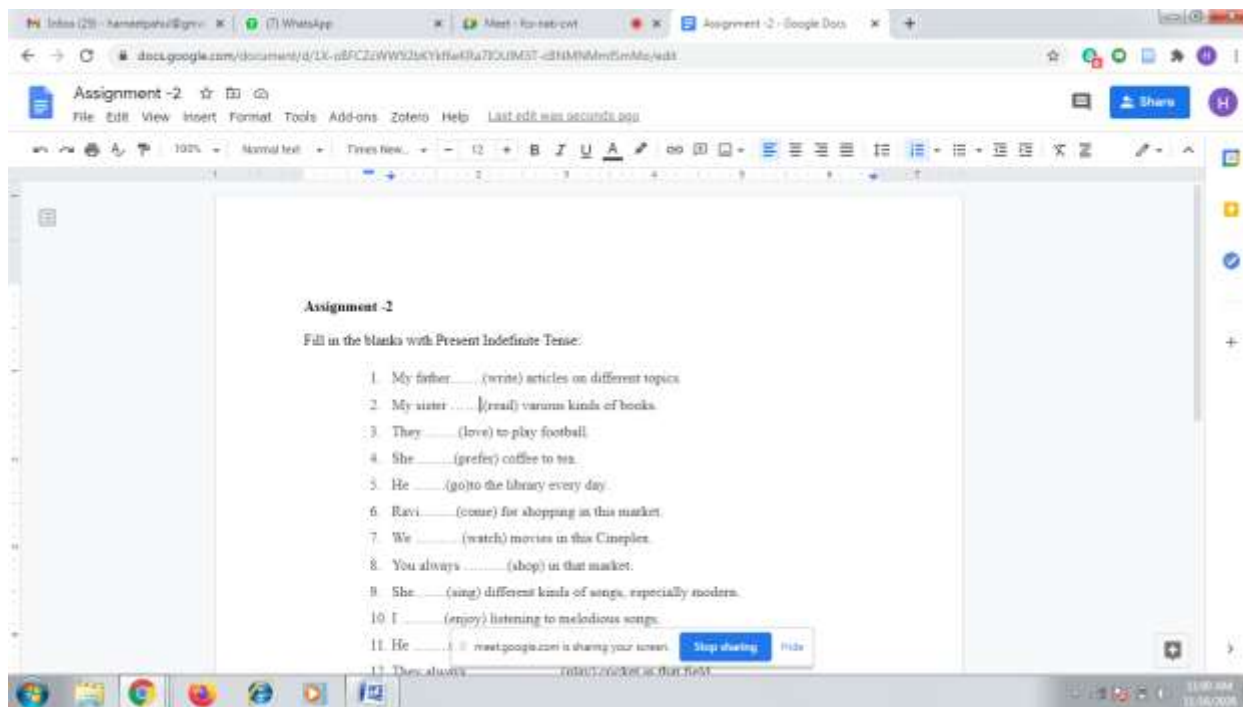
Inbox (29) - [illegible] | (7) WhatsApp | Meet - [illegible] | Assignment -2 - Google Docs

docs.google.com/document/d/1X-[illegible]/edit

Assignment -2
File Edit View Insert Format Tools Add-ons Zotero Help Last edit was seconds ago

Share

100% Normal text Times New... 12

Assignment -2

Fill in the blanks with Present Indefinite Tense:

1. My father……(write) articles on different topics.
2. My sister ……(read) various kinds of books.
3. They……..(love) to play football.
4. She ……..(prefer) coffee to tea.
5. He ……(go)to the library every day.
6. Ravi……..(come) for shopping in this market.
7. We ………(watch) movies in this Cineplex.
8. You always ………(shop) in that market.
9. She……(sing) different kinds of songs, especially modern.
10. I ……..(enjoy) listening to melodious songs.
11. He ……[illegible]
12. They always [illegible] cricket in that field.

meet.google.com is sharing your screen. Stop sharing Hide